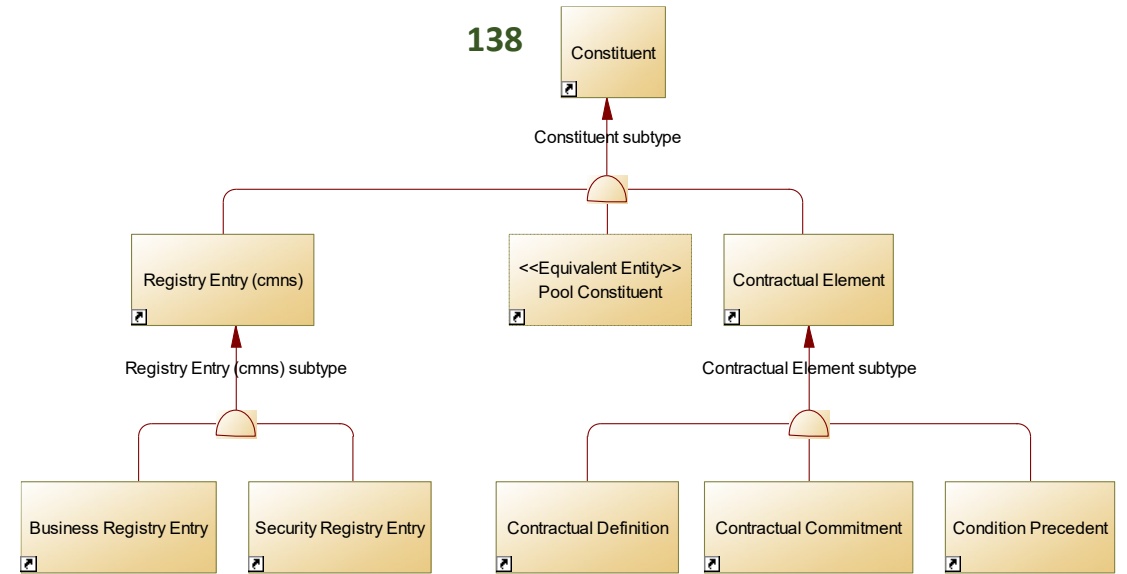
138

Constituent

Constituent subtype

Registry Entry (cmns)

<<Equivalent Entity>>
Pool Constituent

Contractual Element

Registry Entry (cmns) subtype

Contractual Element subtype

Business Registry Entry

Security Registry Entry

Contractual Definition

Contractual Commitment

Condition Precedent